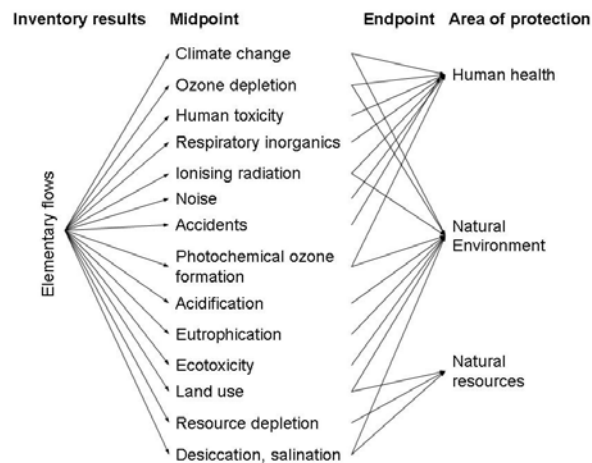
Inventory results Midpoint Endpoint Area of protection

Elementary flows

Climate change
Ozone depletion
Human toxicity
Respiratory inorganics
Ionising radiation
Noise
Accidents
Photochemical ozone formation
Acidification
Eutrophication
Ecotoxicity
Land use
Resource depletion
Desiccation, salination

Human health
Natural Environment
Natural resources